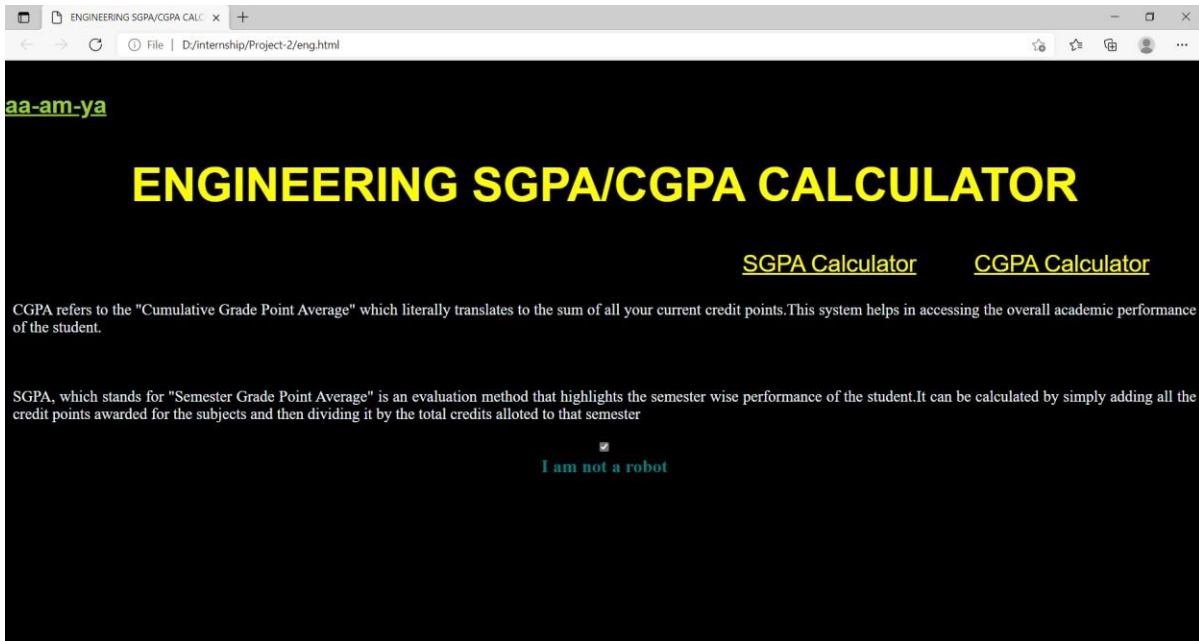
ENGINEERING SGPA/CGPA CALC ×
File | D:/internship/Project-2/eng.html

aa-am-ya

ENGINEERING SGPA/CGPA CALCULATOR

SGPA Calculator CGPA Calculator

CGPA refers to the "Cumulative Grade Point Average" which literally translates to the sum of all your current credit points.This system helps in accessing the overall academic performance of the student.

SGPA, which stands for "Semester Grade Point Average" is an evaluation method that highlights the semester wise performance of the student.It can be calculated by simply adding all the credit points awarded for the subjects and then dividing it by the total credits alloted to that semester

I am not a robot